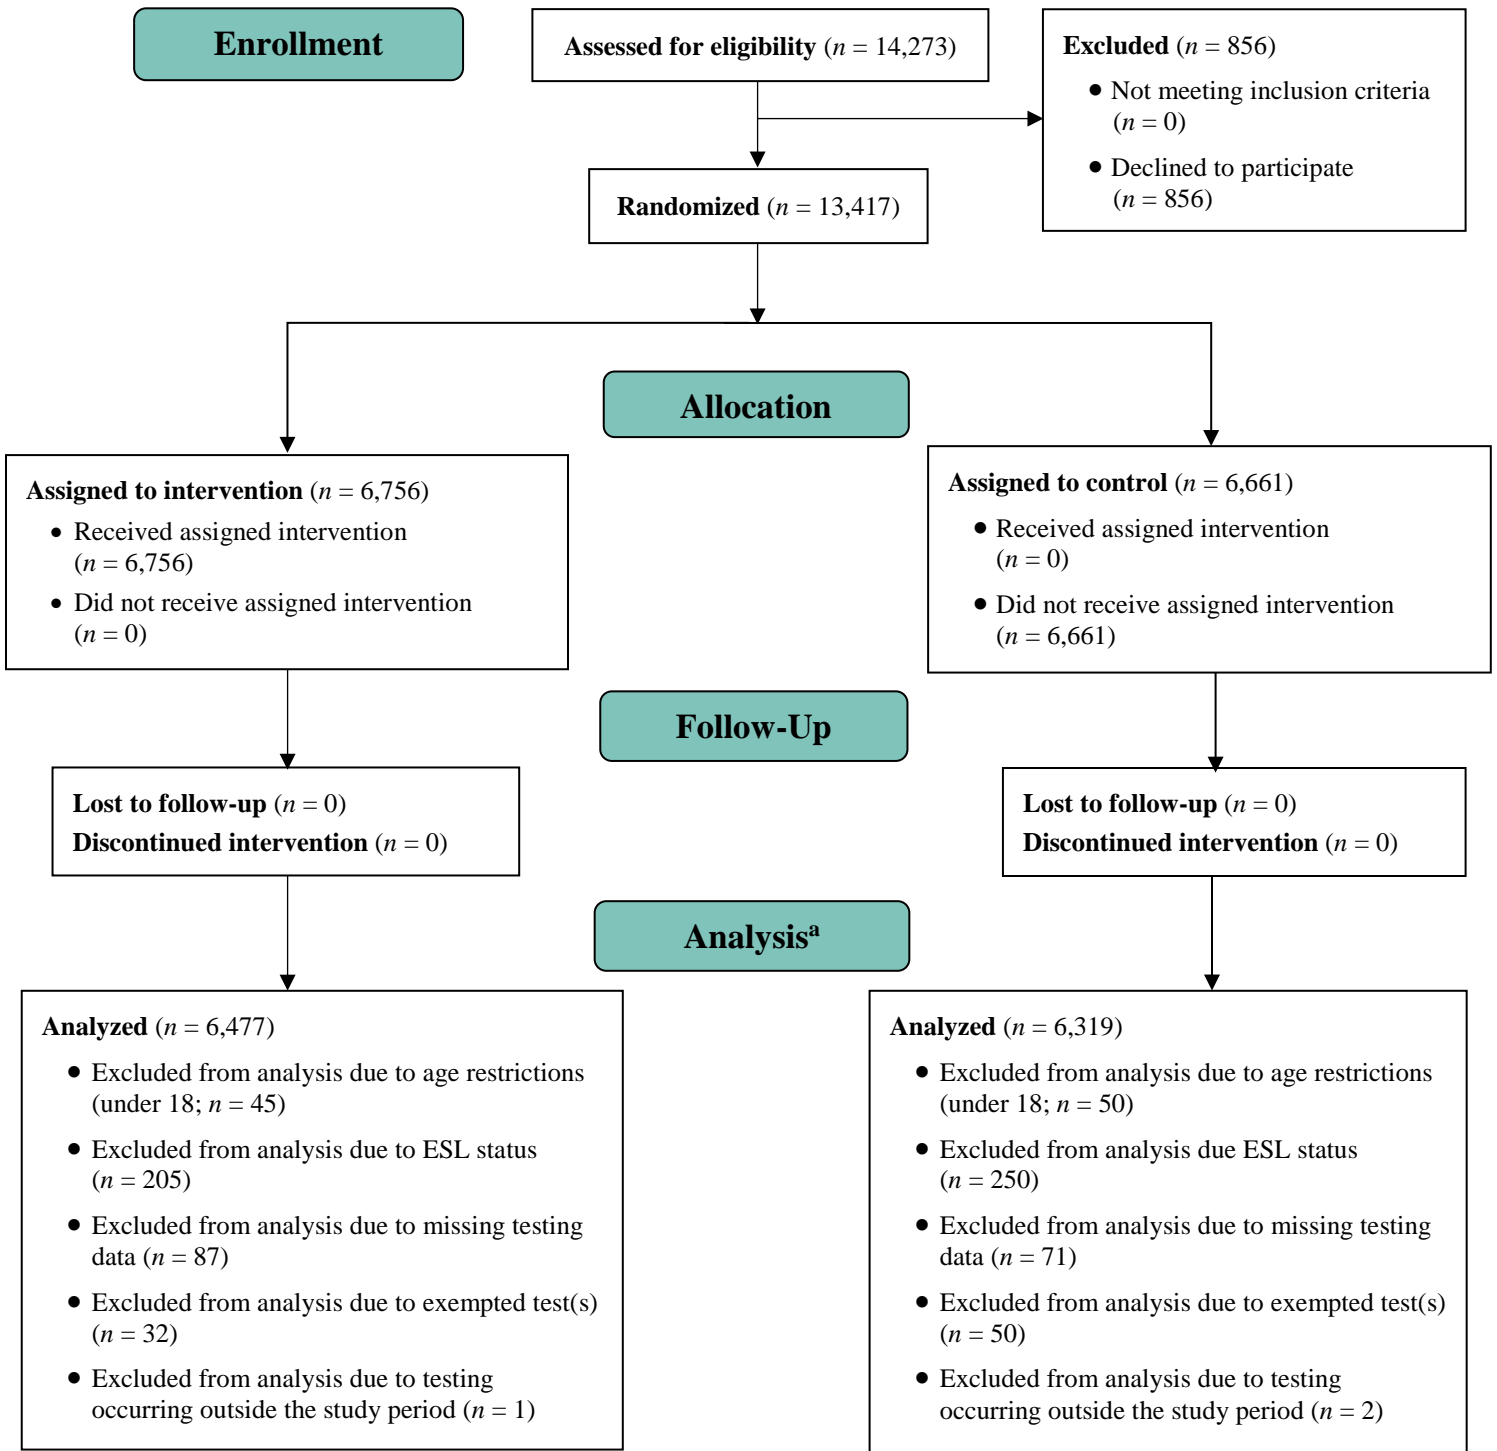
Enrollment

Assessed for eligibility ($n$ = 14,273)

Excluded ($n$ = 856)

- Not meeting inclusion criteria ($n$ = 0)
- Declined to participate ($n$ = 856)

Randomized ($n$ = 13,417)

Allocation

Assigned to intervention ($n$ = 6,756)

- Received assigned intervention ($n$ = 6,756)
- Did not receive assigned intervention ($n$ = 0)

Assigned to control ($n$ = 6,661)

- Received assigned intervention ($n$ = 0)
- Did not receive assigned intervention ($n$ = 6,661)

Follow-Up

Lost to follow-up ($n$ = 0)
Discontinued intervention ($n$ = 0)

Lost to follow-up ($n$ = 0)
Discontinued intervention ($n$ = 0)

Analysis$^{a}$

Analyzed ($n$ = 6,477)

- Excluded from analysis due to age restrictions (under 18; $n$ = 45)
- Excluded from analysis due to ESL status ($n$ = 205)
- Excluded from analysis due to missing testing data ($n$ = 87)
- Excluded from analysis due to exempted test(s) ($n$ = 32)
- Excluded from analysis due to testing occurring outside the study period ($n$ = 1)

Analyzed ($n$ = 6,319)

- Excluded from analysis due to age restrictions (under 18; $n$ = 50)
- Excluded from analysis due ESL status ($n$ = 250)
- Excluded from analysis due to missing testing data ($n$ = 71)
- Excluded from analysis due to exempted test(s) ($n$ = 50)
- Excluded from analysis due to testing occurring outside the study period ($n$ = 2)